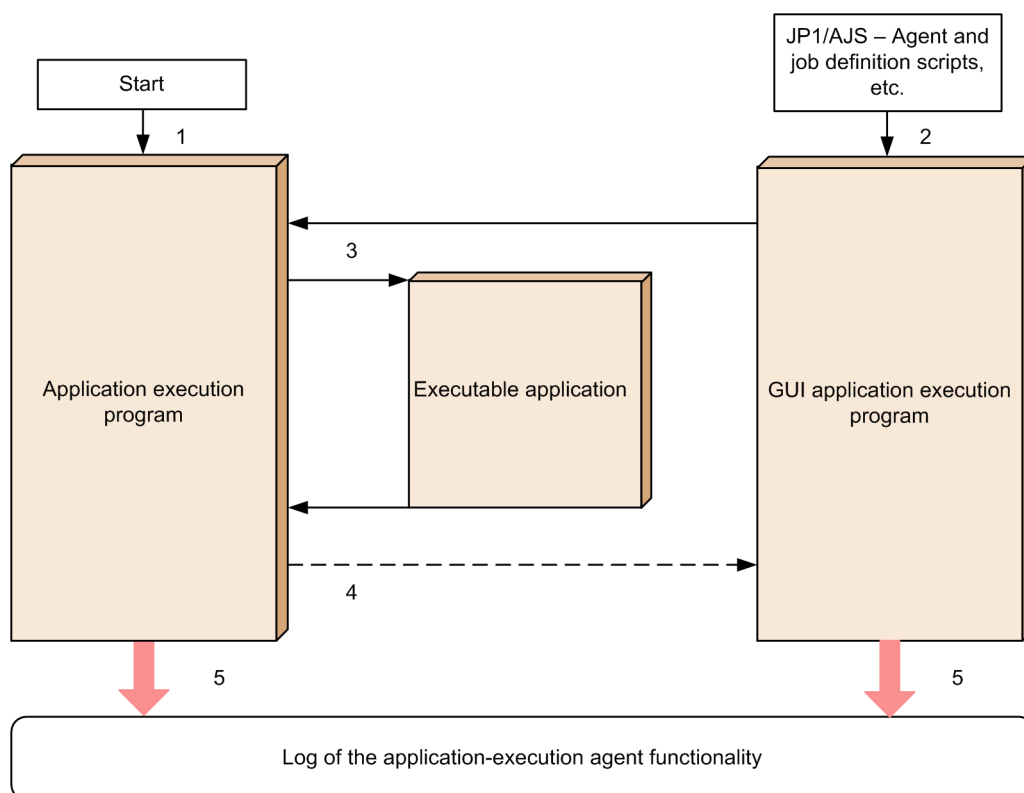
Start

1

JP1/AJS – Agent and job definition scripts, etc.

2

Application execution program

3

Executable application

GUI application execution program

4

5

5

Log of the application-execution agent functionality